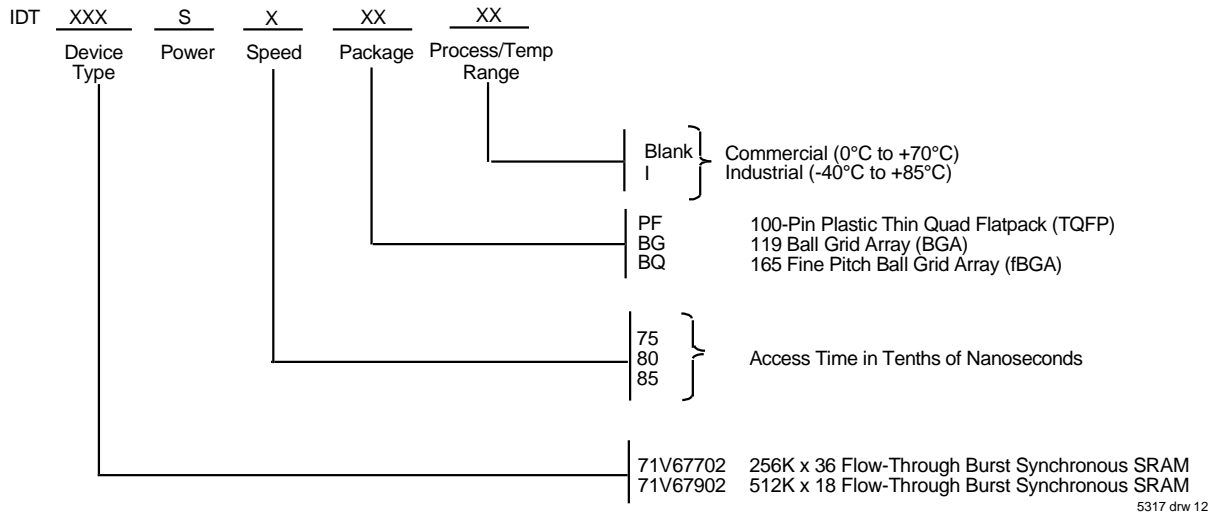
IDT XXX S X XX XX

Device Type Power Speed Package Process/Temp Range

Blank Commercial (0°C to +70°C)
I Industrial (-40°C to +85°C)

PF 100-Pin Plastic Thin Quad Flatpack (TQFP)
BG 119 Ball Grid Array (BGA)
BQ 165 Fine Pitch Ball Grid Array (fBGA)

75
80 Access Time in Tenths of Nanoseconds
85

71V67702 256K x 36 Flow-Through Burst Synchronous SRAM
71V67902 512K x 18 Flow-Through Burst Synchronous SRAM

5317 drw 12